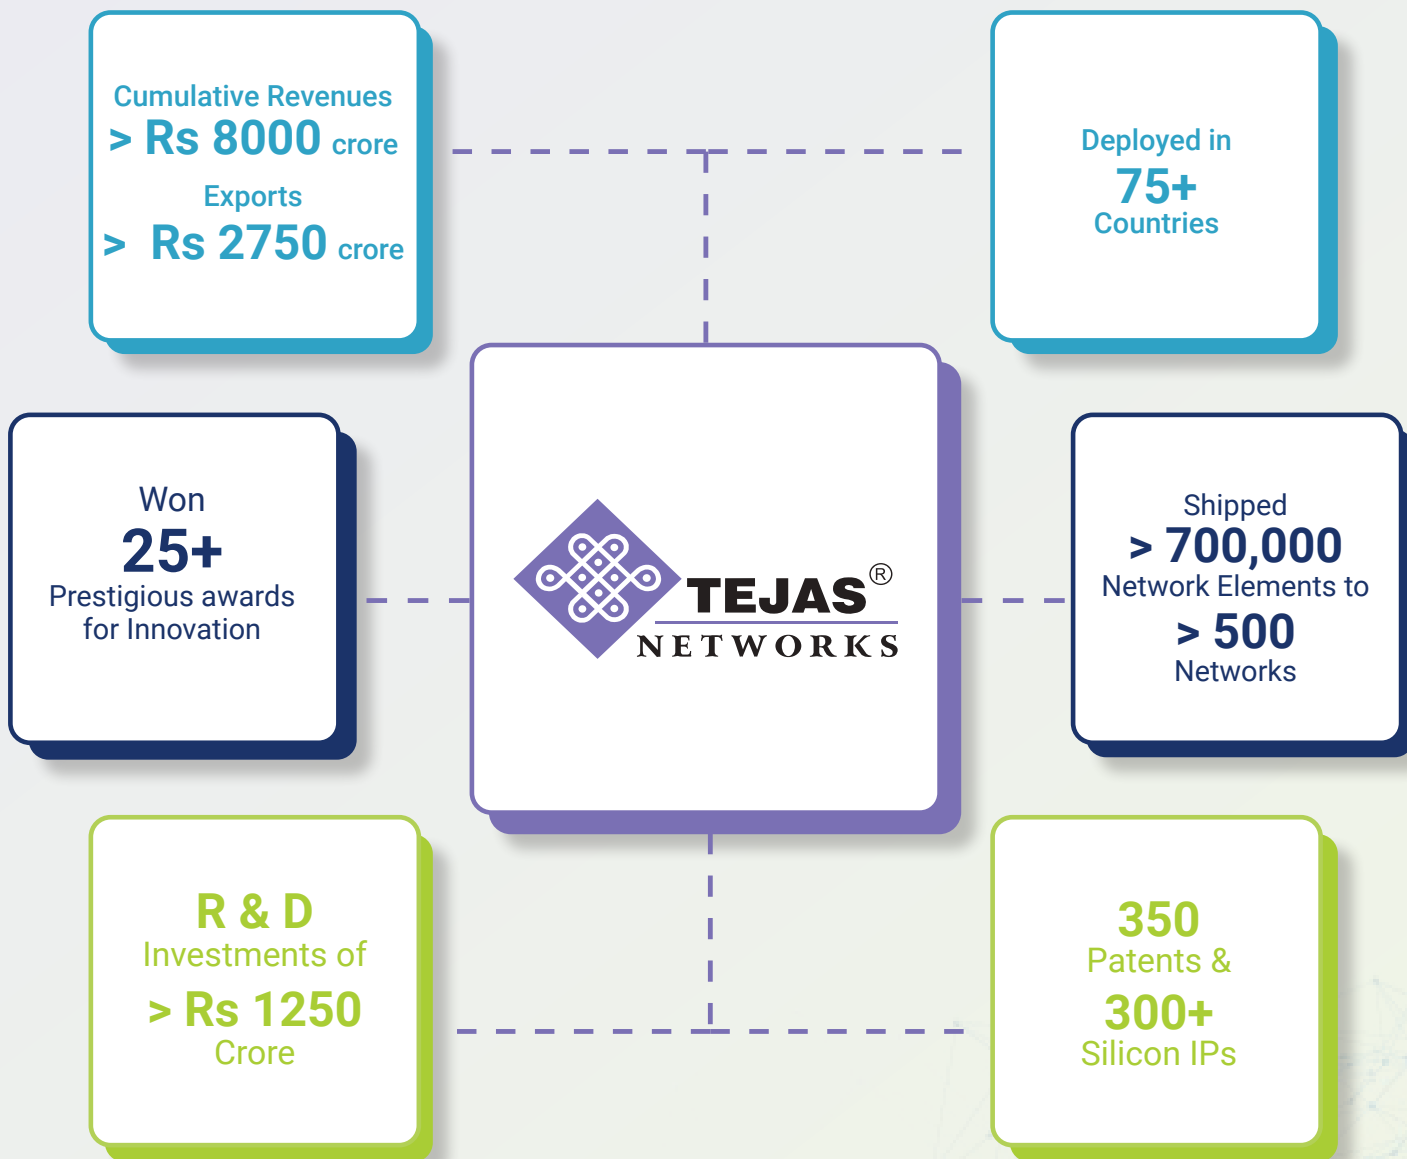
Cumulative Revenues
> Rs 8000 crore
Exports
> Rs 2750 crore

Deployed in
75+
Countries

Won
25+
Prestigious awards for Innovation

TEJAS®
NETWORKS

Shipped
> 700,000
Network Elements to
> 500
Networks

R & D
Investments of
> Rs 1250
Crore

350
Patents &
300+
Silicon IPs